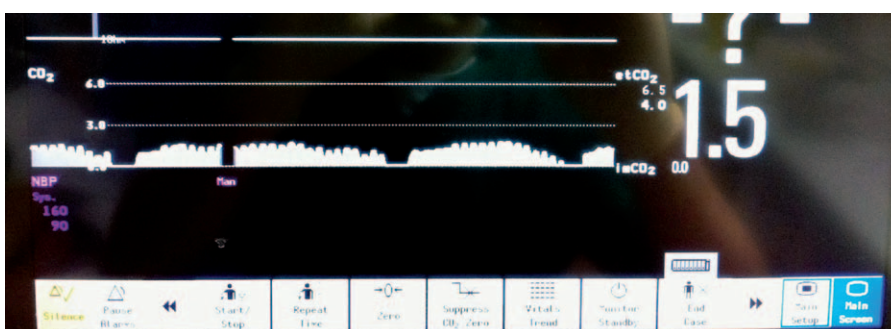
10mm

$CO_2$

6.0

3.0

0.0

$etCO_2$
6.5
4.0

1.5

$imCO_2$ 0.0

NBP
Sys.
160
90

Man

Silence
Pause Alarms
Start/Stop
Repeat Time
Zero
Suppress $CO_2$ Zero
Vitals Trend
Monitor Standby
End Case
Main Setup
Main Screen